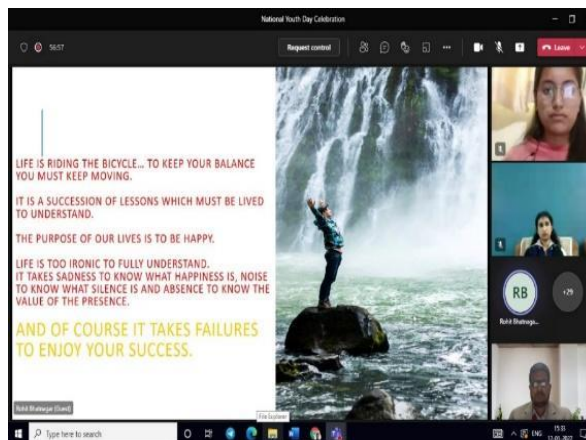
National Youth Day Celebration

56:57

Request control

Leave

LIFE IS RIDING THE BICYCLE... TO KEEP YOUR BALANCE YOU MUST KEEP MOVING.

IT IS A SUCCESSION OF LESSONS WHICH MUST BE LIVED TO UNDERSTAND.

THE PURPOSE OF OUR LIVES IS TO BE HAPPY.

LIFE IS TOO IRONIC TO FULLY UNDERSTAND.
IT TAKES SADNESS TO KNOW WHAT HAPPINESS IS, NOISE TO KNOW WHAT SILENCE IS AND ABSENCE TO KNOW THE VALUE OF THE PRESENCE.

AND OF COURSE IT TAKES FAILURES TO ENJOY YOUR SUCCESS.

Rohit Bhatnagar (Guest)

RB

+29

Rohit Bhatnagar

File Explorer

Type here to search

ENG

15:31

12-01-2022